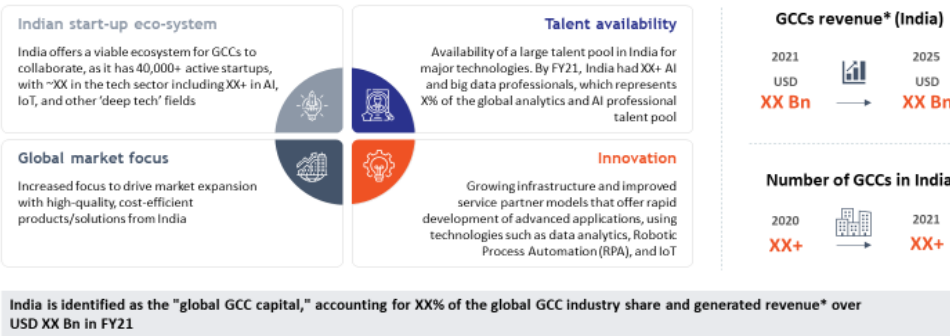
Indian start-up eco-system

India offers a viable ecosystem for GCCs to collaborate, as it has 40,000+ active startups, with ~XX in the tech sector including XX+ in AI, IoT, and other 'deep tech' fields

Talent availability

Availability of a large talent pool in India for major technologies. By FY21, India had XX+ AI and big data professionals, which represents X% of the global analytics and AI professional talent pool

Global market focus

Increased focus to drive market expansion with high-quality, cost-efficient products/solutions from India

Innovation

Growing infrastructure and improved service partner models that offer rapid development of advanced applications, using technologies such as data analytics, Robotic Process Automation (RPA), and IoT

GCCs revenue* (India)

2021
USD
XX Bn

2025
USD
XX Bn

Number of GCCs in India

2020
XX+

2021
XX+

India is identified as the "global GCC capital," accounting for XX% of the global GCC industry share and generated revenue* over USD XX Bn in FY21